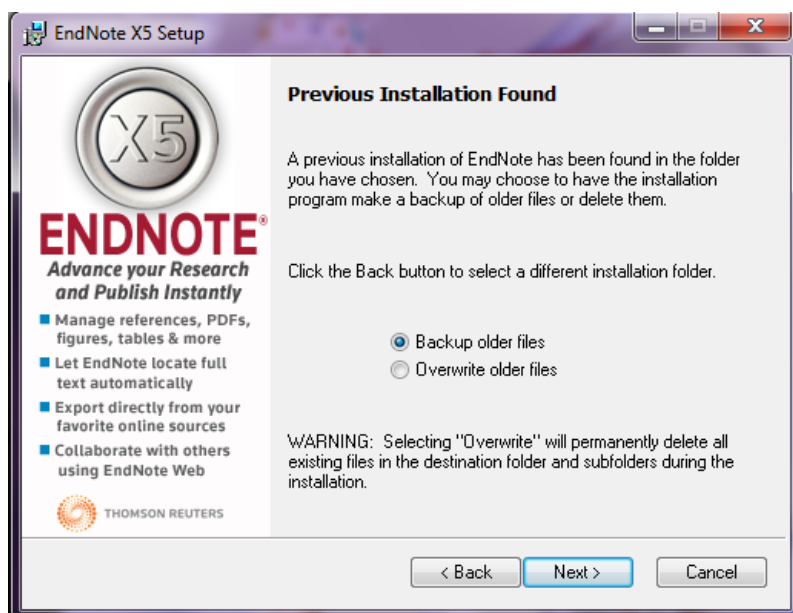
EndNote X5 Setup

X5

ENDNOTE®

Advance your Research and Publish Instantly

Manage references, PDFs, figures, tables & more

Let EndNote locate full text automatically

Export directly from your favorite online sources

Collaborate with others using EndNote Web

THOMSON REUTERS

Previous Installation Found

A previous installation of EndNote has been found in the folder you have chosen. You may choose to have the installation program make a backup of older files or delete them.

Click the Back button to select a different installation folder.

Backup older files

Overwrite older files

WARNING: Selecting "Overwrite" will permanently delete all existing files in the destination folder and subfolders during the installation.

< Back

Next >

Cancel